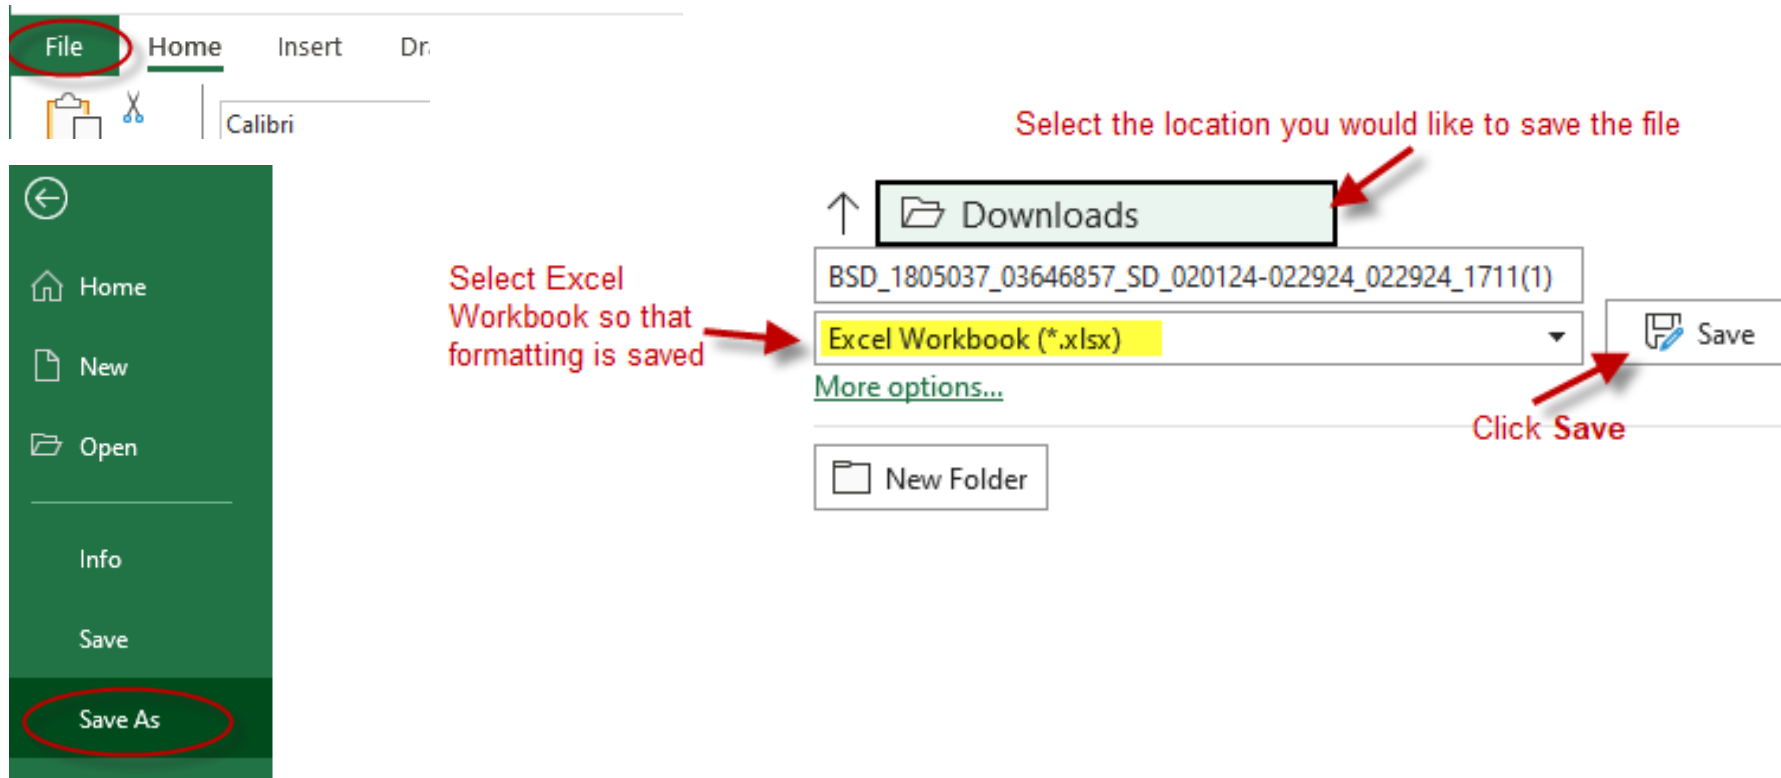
File Home Insert Dr

Calibri

Home

New

Open

Info

Save

Save As

Select the location you would like to save the file

Downloads

Select Excel Workbook so that formatting is saved

BSD_1805037_03646857_SD_020124-022924_022924_1711(1)

Excel Workbook (*.xlsx)

Save

More options...

Click **Save**

New Folder